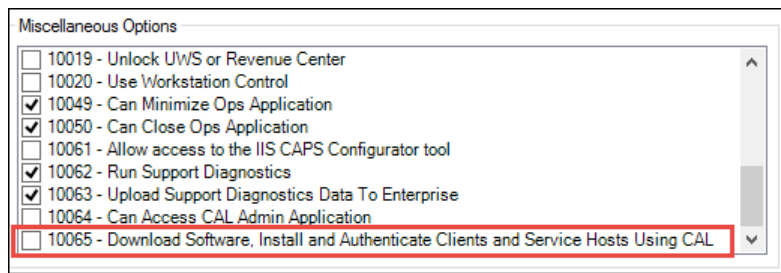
Miscellaneous Options

10019 - Unlock UWS or Revenue Center
10020 - Use Workstation Control
10049 - Can Minimize Ops Application
10050 - Can Close Ops Application
10061 - Allow access to the IIS CAPS Configurator tool
10062 - Run Support Diagnostics
10063 - Upload Support Diagnostics Data To Enterprise
10064 - Can Access CAL Admin Application
10065 - Download Software, Install and Authenticate Clients and Service Hosts Using CAL